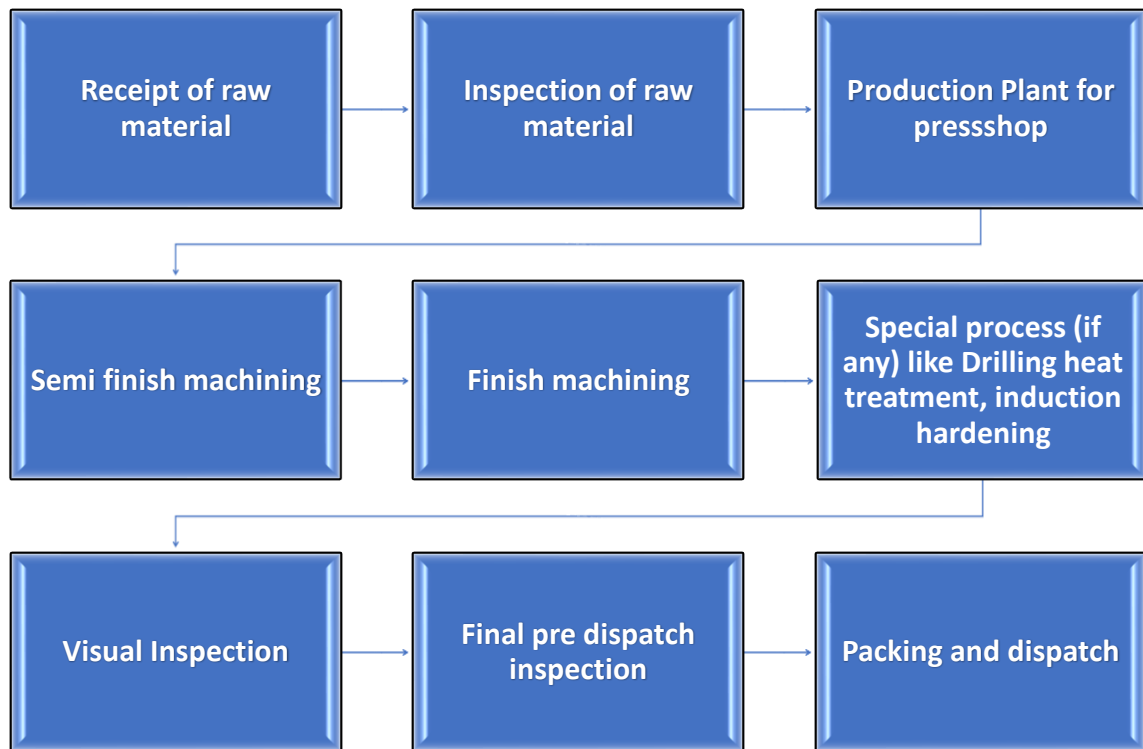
Receipt of raw material

Inspection of raw material

Production Plant for pressshop

Semi finish machining

Finish machining

Special process (if any) like Drilling heat treatment, induction hardening

Visual Inspection

Final pre dispatch inspection

Packing and dispatch